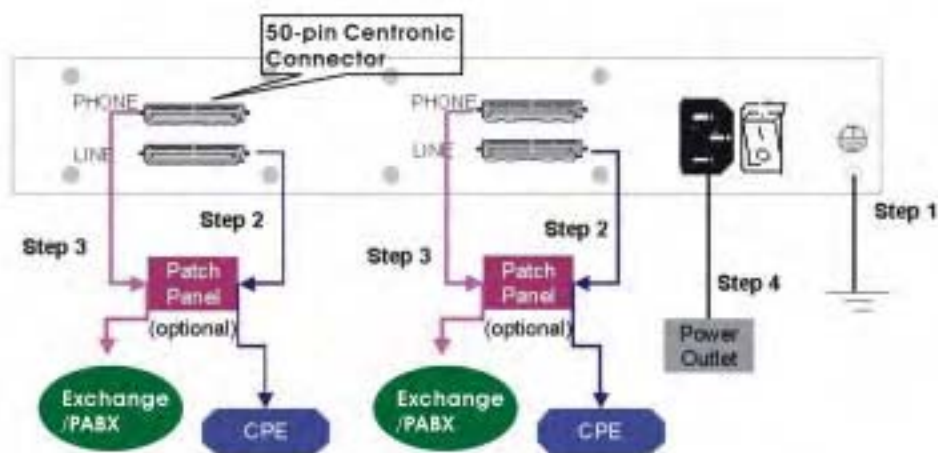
50-pin Centronic Connector

PHONE

LINE

PHONE

LINE

Step 2

Step 3

Step 2

Step 3

Step 1

Step 4

Patch Panel

(optional)

Patch Panel

(optional)

Power Outlet

Exchange /PABX

CPE

Exchange /PABX

CPE